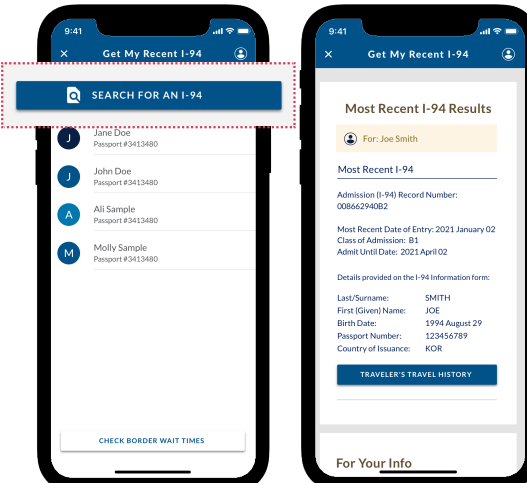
9:41

Get My Recent I-94

SEARCH FOR AN I-94

J Jane Doe
Passport #3413480

J John Doe
Passport #3413480

A Ali Sample
Passport #3413480

M Molly Sample
Passport #3413480

CHECK BORDER WAIT TIMES

9:41

Get My Recent I-94

Most Recent I-94 Results

For: Joe Smith

Most Recent I-94

Admission (I-94) Record Number:
008662940B2

Most Recent Date of Entry: 2021 January 02
Class of Admission: B1
Admit Until Date: 2021 April 02

Details provided on the I-94 Information form:

| | |
|---|---|
| Last/Surname: | SMITH |
| First (Given) Name: | JOE |
| Birth Date: | 1994 August 29 |
| Passport Number: | 123456789 |
| Country of Issuance: | KOR |

TRAVELER'S TRAVEL HISTORY

For Your Info